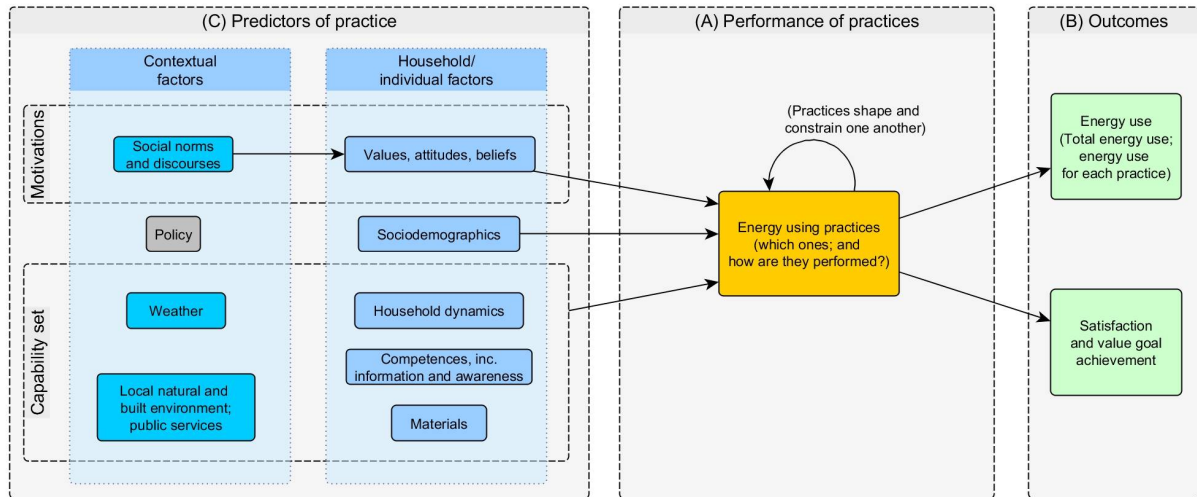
(C) Predictors of practice

Contextual factors

Household/ individual factors

Motivations

Social norms and discourses

Values, attitudes, beliefs

Policy

Sociodemographics

Capability set

Weather

Household dynamics

Competences, inc. information and awareness

Local natural and built environment; public services

Materials

(A) Performance of practices

(Practices shape and constrain one another)

Energy using practices (which ones; and how are they performed?)

(B) Outcomes

Energy use (Total energy use; energy use for each practice)

Satisfaction and value goal achievement